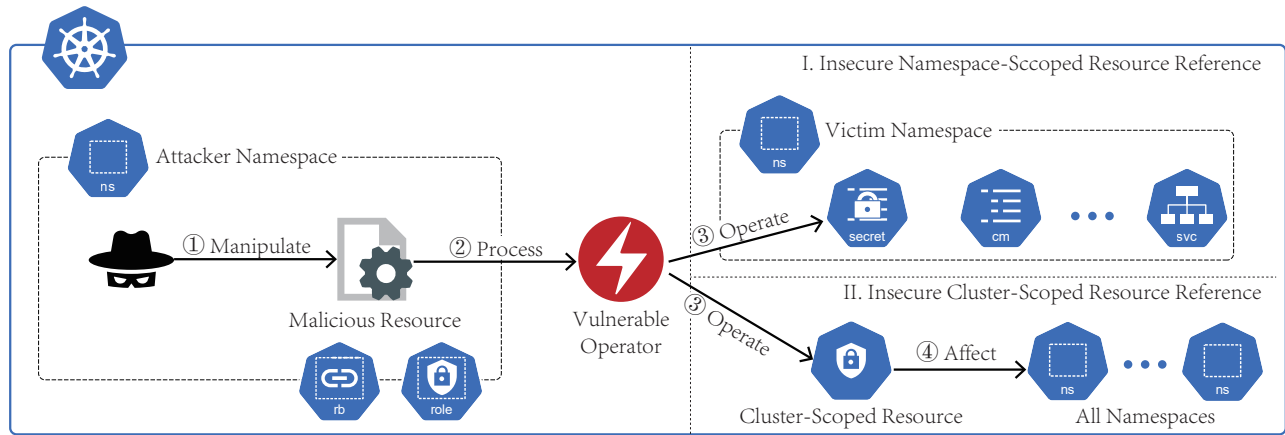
I. Insecure Namespace-Sccoped Resource Reference

ns

Victim Namespace

ns

Attacker Namespace

③ Operate

secret

cm

svc

① Manipulate

② Process

Malicious Resource

Vulnerable Operator

II. Insecure Cluster-Scoped Resource Reference

③ Operate

④ Affect

rb

role

ns

ns

Cluster-Scoped Resource

All Namespaces